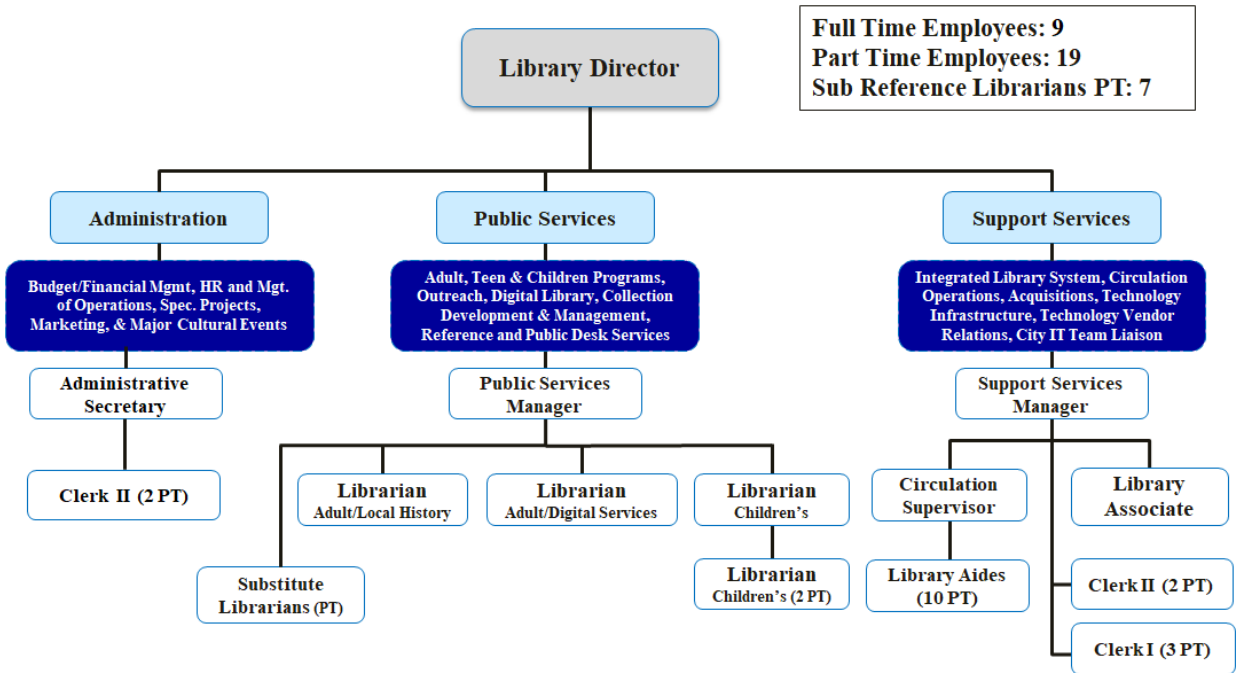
Full Time Employees: 9
Part Time Employees: 19
Sub Reference Librarians PT: 7

Library Director

Administration

Budget/Financial Mgmt, HR and Mgt. of Operations, Spec. Projects, Marketing, & Major Cultural Events

Administrative Secretary

Clerk II (2 PT)

Public Services

Adult, Teen & Children Programs, Outreach, Digital Library, Collection Development & Management, Reference and Public Desk Services

Public Services Manager

Librarian
Adult/Local History

Librarian
Adult/Digital Services

Librarian
Children's

Substitute Librarians (PT)

Librarian
Children's (2 PT)

Support Services

Integrated Library System, Circulation Operations, Acquisitions, Technology Infrastructure, Technology Vendor Relations, City IT Team Liaison

Support Services Manager

Circulation Supervisor

Library Associate

Library Aides (10 PT)

Clerk II (2 PT)

Clerk I (3 PT)